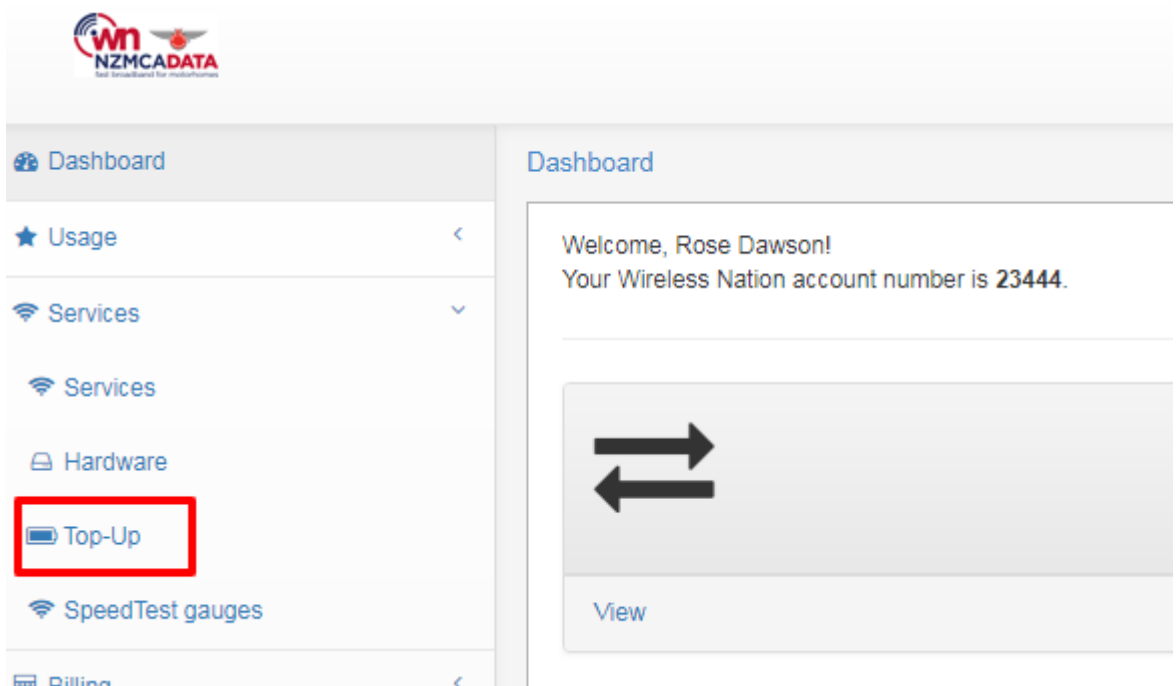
wn NZMCADATA
fast broadband for motorhomes

Dashboard
Usage
Services
Services
Hardware
Top-Up
SpeedTest gauges
Billing

Dashboard

Welcome, Rose Dawson!
Your Wireless Nation account number is **23444**.

View